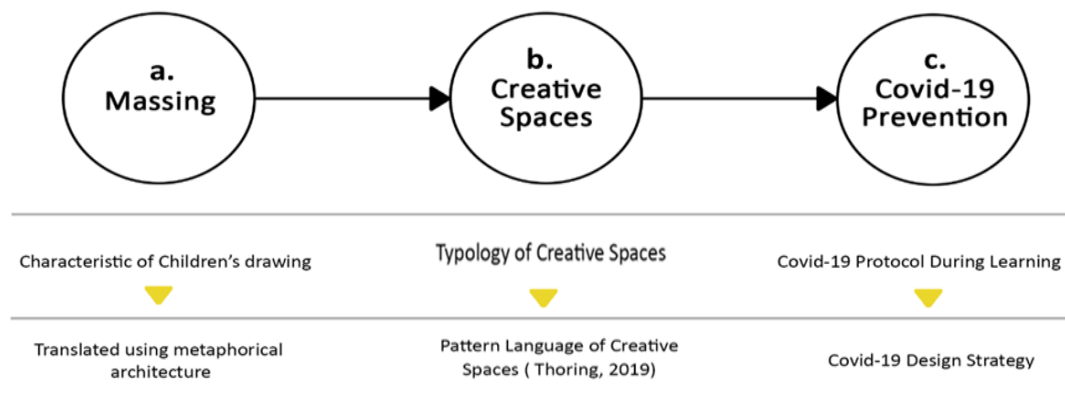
a.
Massing

b.
Creative Spaces

c.
Covid-19 Prevention

Characteristic of Children's drawing

Translated using metaphorical architecture

Typology of Creative Spaces

Pattern Language of Creative Spaces ( Thoring, 2019)

Covid-19 Protocol During Learning

Covid-19 Design Strategy